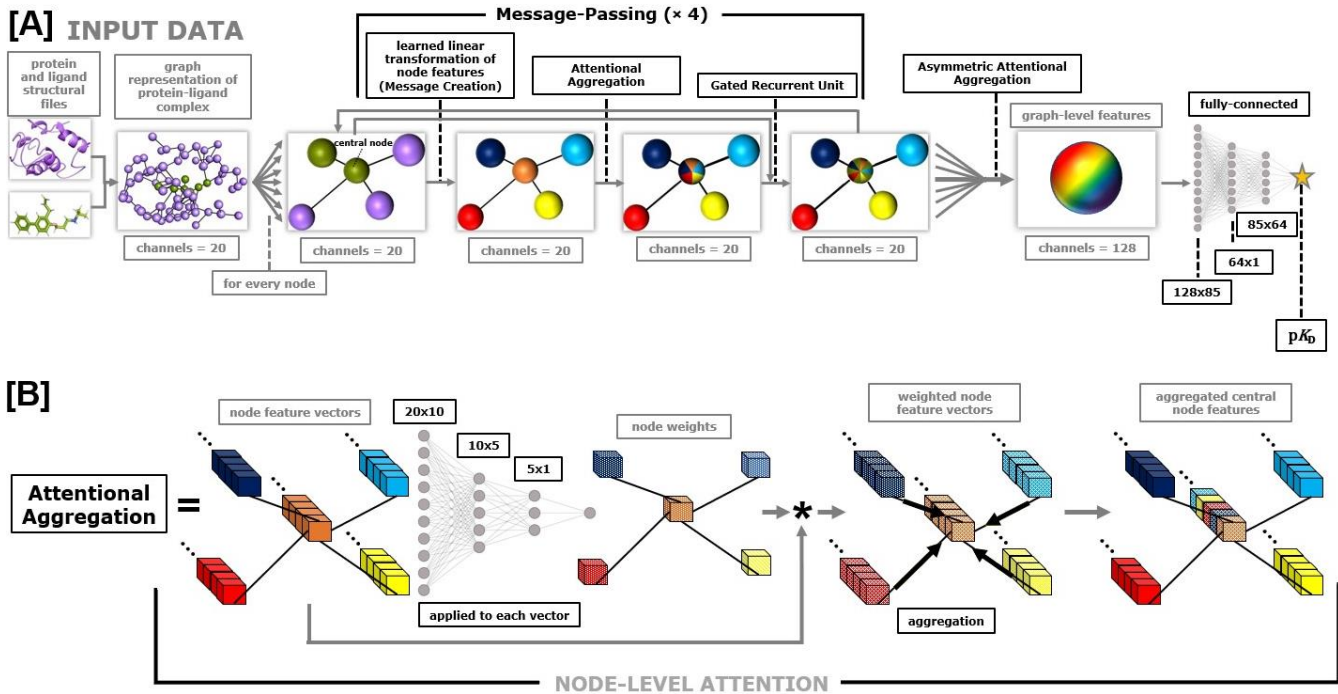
[A] INPUT DATA

Message-Passing (× 4)

protein and ligand structural files

graph representation of protein-ligand complex

learned linear transformation of node features (Message Creation)

Attentional Aggregation

Gated Recurrent Unit

Asymmetric Attentional Aggregation

graph-level features

fully-connected

central node

channels = 20

channels = 20

channels = 20

channels = 20

channels = 20

channels = 128

for every node

85x64

64x1

128x85

p$K_D$

[B]

node feature vectors

20x10

10x5

5x1

node weights

weighted node feature vectors

aggregated central node features

Attentional Aggregation =

*

applied to each vector

aggregation

NODE-LEVEL ATTENTION